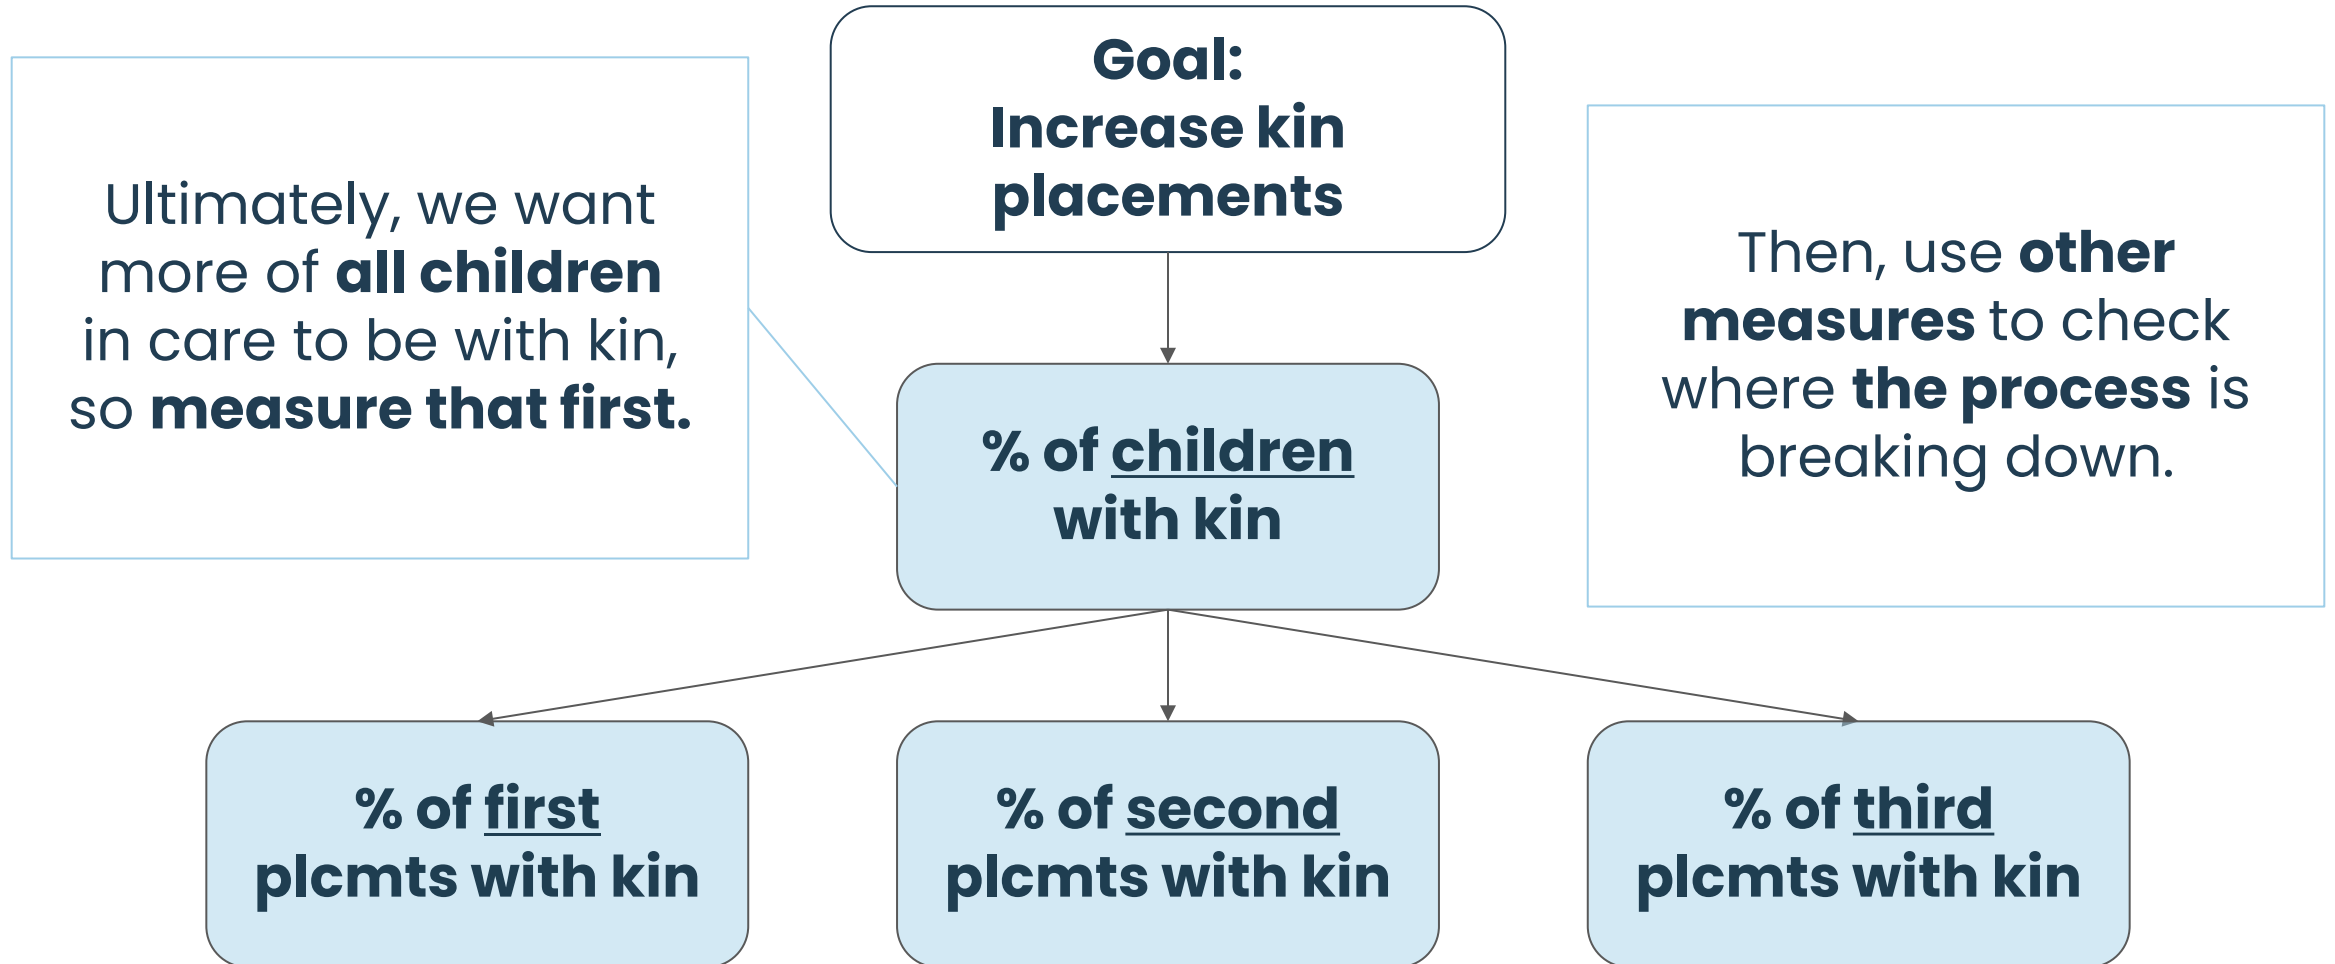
Goal:
Increase kin placements

Ultimately, we want more of all children in care to be with kin, so measure that first.

Then, use other measures to check where the process is breaking down.

% of children with kin

% of first plcmts with kin

% of second plcmts with kin

% of third plcmts with kin